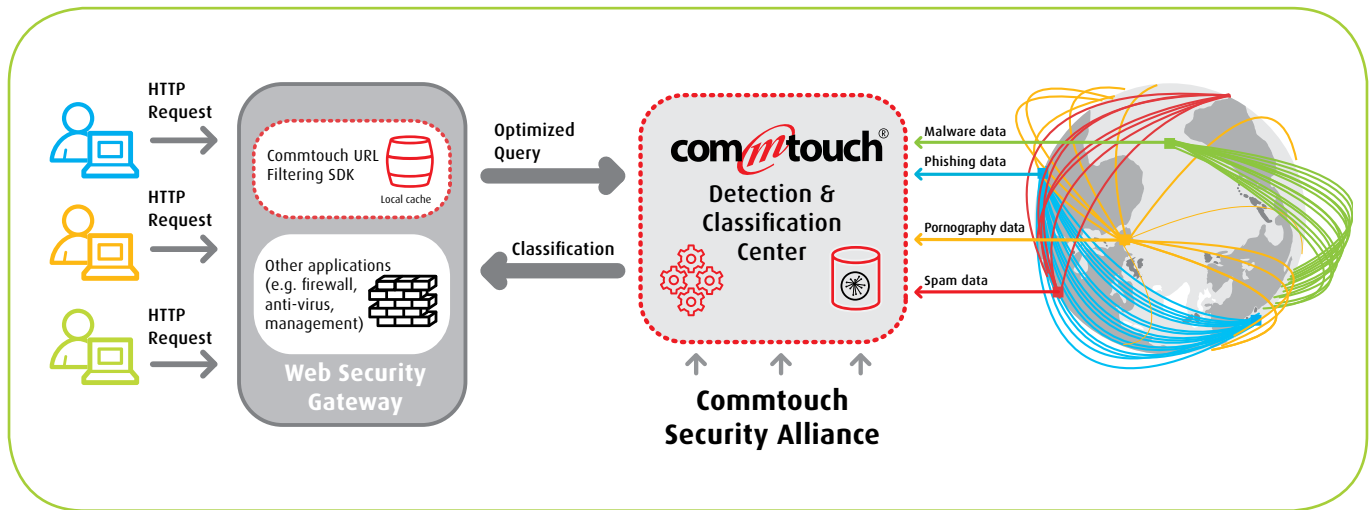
HTTP Request

HTTP Request

HTTP Request

Commtouch URL Filtering SDK

Local cache

Other applications (e.g. firewall, anti-virus, management)

Web Security Gateway

Optimized Query

Classification

commtouch®

Detection & Classification Center

Commtouch Security Alliance

Malware data

Phishing data

Pornography data

Spam data